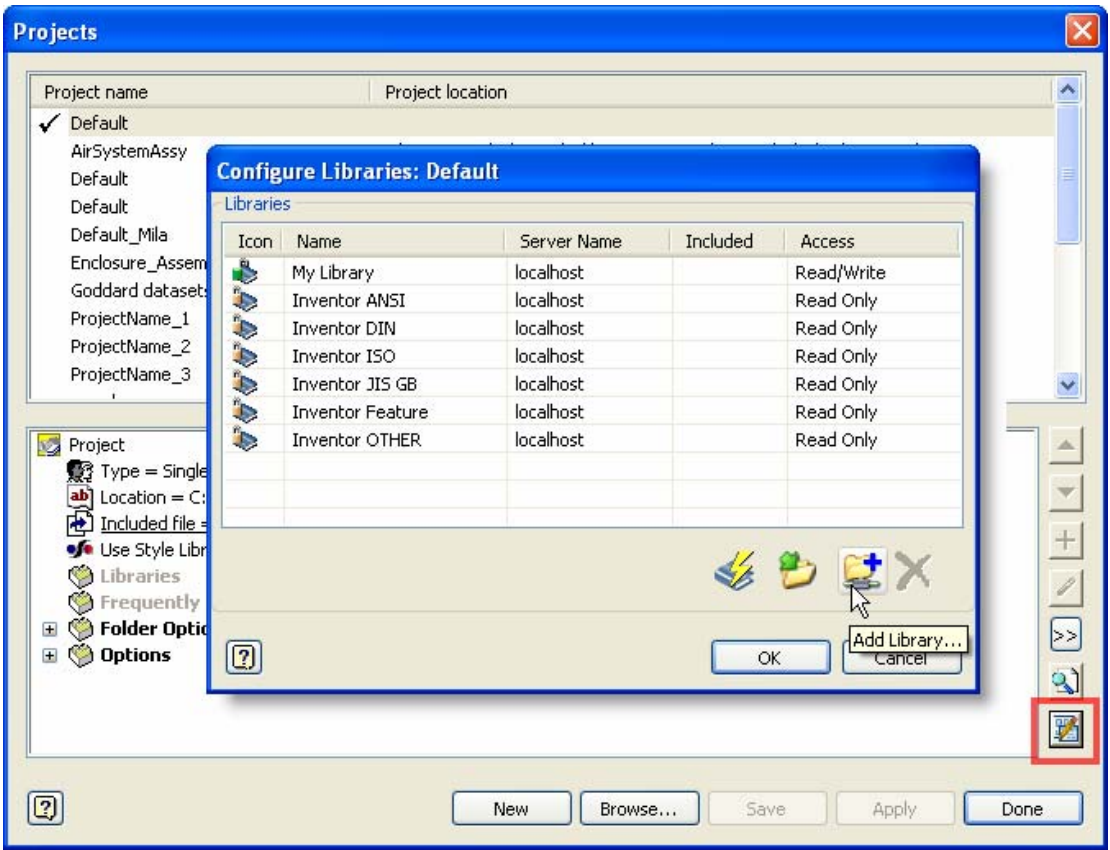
Projects

| Project name | Project location |
|---|---|
| ✓ Default | |
| AirSystemAssy | |
| Default | |
| Default | |
| Default_Mila | |
| Enclosure_Assem | |
| Goddard datasets | |
| ProjectName_1 | |
| ProjectName_2 | |
| ProjectName_3 | |

Project
Type = Single
Location = C:
Included file =
Use Style Libr
Libraries
Frequently
Folder Optic
Options

Configure Libraries: Default

Libraries

| Icon | Name | Server Name | Included | Access |
|---|---|---|---|---|
| | My Library | localhost | | Read/Write |
| | Inventor ANSI | localhost | | Read Only |
| | Inventor DIN | localhost | | Read Only |
| | Inventor ISO | localhost | | Read Only |
| | Inventor JIS GB | localhost | | Read Only |
| | Inventor Feature | localhost | | Read Only |
| | Inventor OTHER | localhost | | Read Only |

Add Library...

OK Cancel

>>

New Browse... Save Apply Done